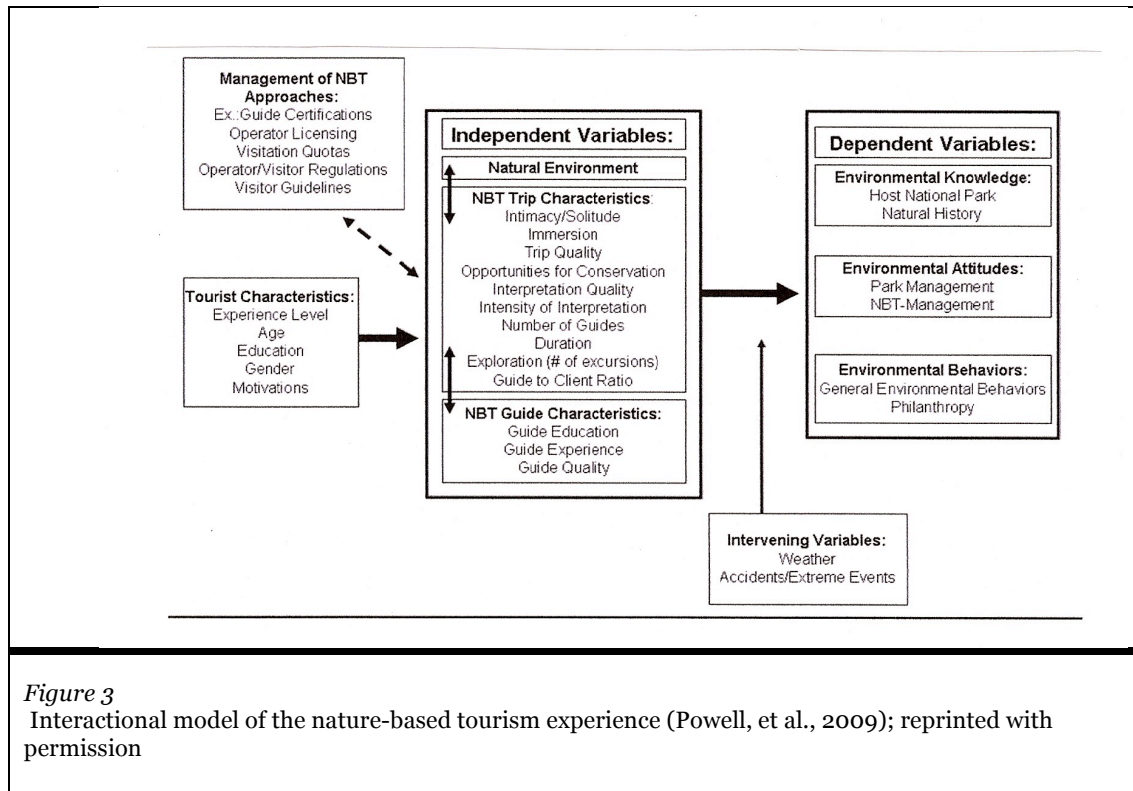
Management of NBT Approaches:
Ex.:Guide Certifications
Operator Licensing
Visitation Quotas
Operator/Visitor Regulations
Visitor Guidelines

Tourist Characteristics:
Experience Level
Age
Education
Gender
Motivations

Independent Variables:

Natural Environment

NBT Trip Characteristics:
Intimacy/Solitude
Immersion
Trip Quality
Opportunities for Conservation
Interpretation Quality
Intensity of Interpretation
Number of Guides
Duration
Exploration (# of excursions)
Guide to Client Ratio

NBT Guide Characteristics:
Guide Education
Guide Experience
Guide Quality

Dependent Variables:

Environmental Knowledge:
Host National Park
Natural History

Environmental Attitudes:
Park Management
NBT-Management

Environmental Behaviors:
General Environmental Behaviors
Philanthropy

Intervening Variables:
Weather
Accidents/Extreme Events

*Figure 3*
Interactional model of the nature-based tourism experience (Powell, et al., 2009); reprinted with permission